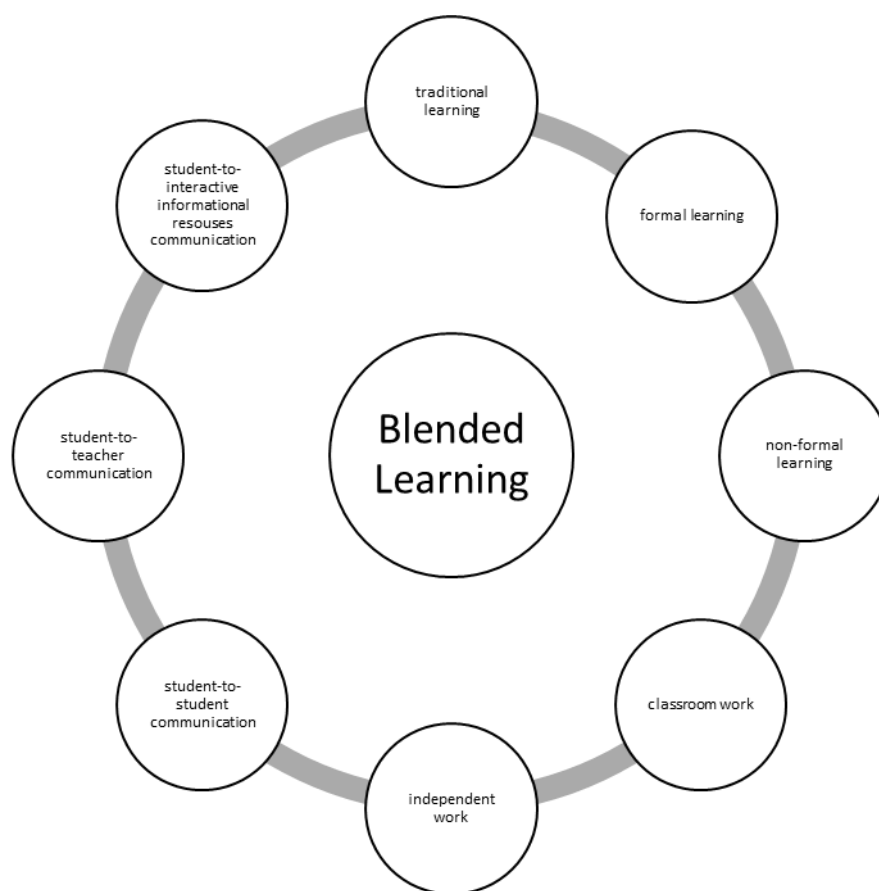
Blended Learning

traditional learning

formal learning

non-formal learning

classroom work

independent work

student-to-student communication

student-to-teacher communication

student-to-interactive informational resouses communication